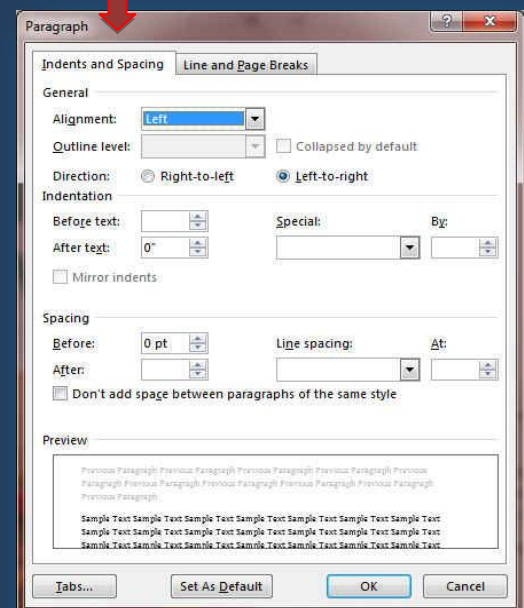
Paragraph

? x

Indents and Spacing | Line and Page Breaks

General

Alignment: Left

Outline level:

Collapsed by default

Direction: Right-to-left Left-to-right

Indentation

Before text:

Special:

By:

After text: 0"

Mirror indents

Spacing

Before: 0 pt

Line spacing:

At:

After:

Don't add space between paragraphs of the same style

Preview

Previous Paragraph Previous Paragraph Previous Paragraph Previous Paragraph Previous Paragraph Previous Paragraph Previous Paragraph Previous Paragraph Previous Paragraph Previous Paragraph Previous Paragraph

Sample Text Sample Text Sample Text Sample Text Sample Text Sample Text Sample Text Sample Text Sample Text Sample Text Sample Text Sample Text Sample Text Sample Text Sample Text Sample Text Sample Text Sample Text Sample Text Sample Text Sample Text Sample Text Sample Text Sample Text

Tabs... Set As Default OK Cancel